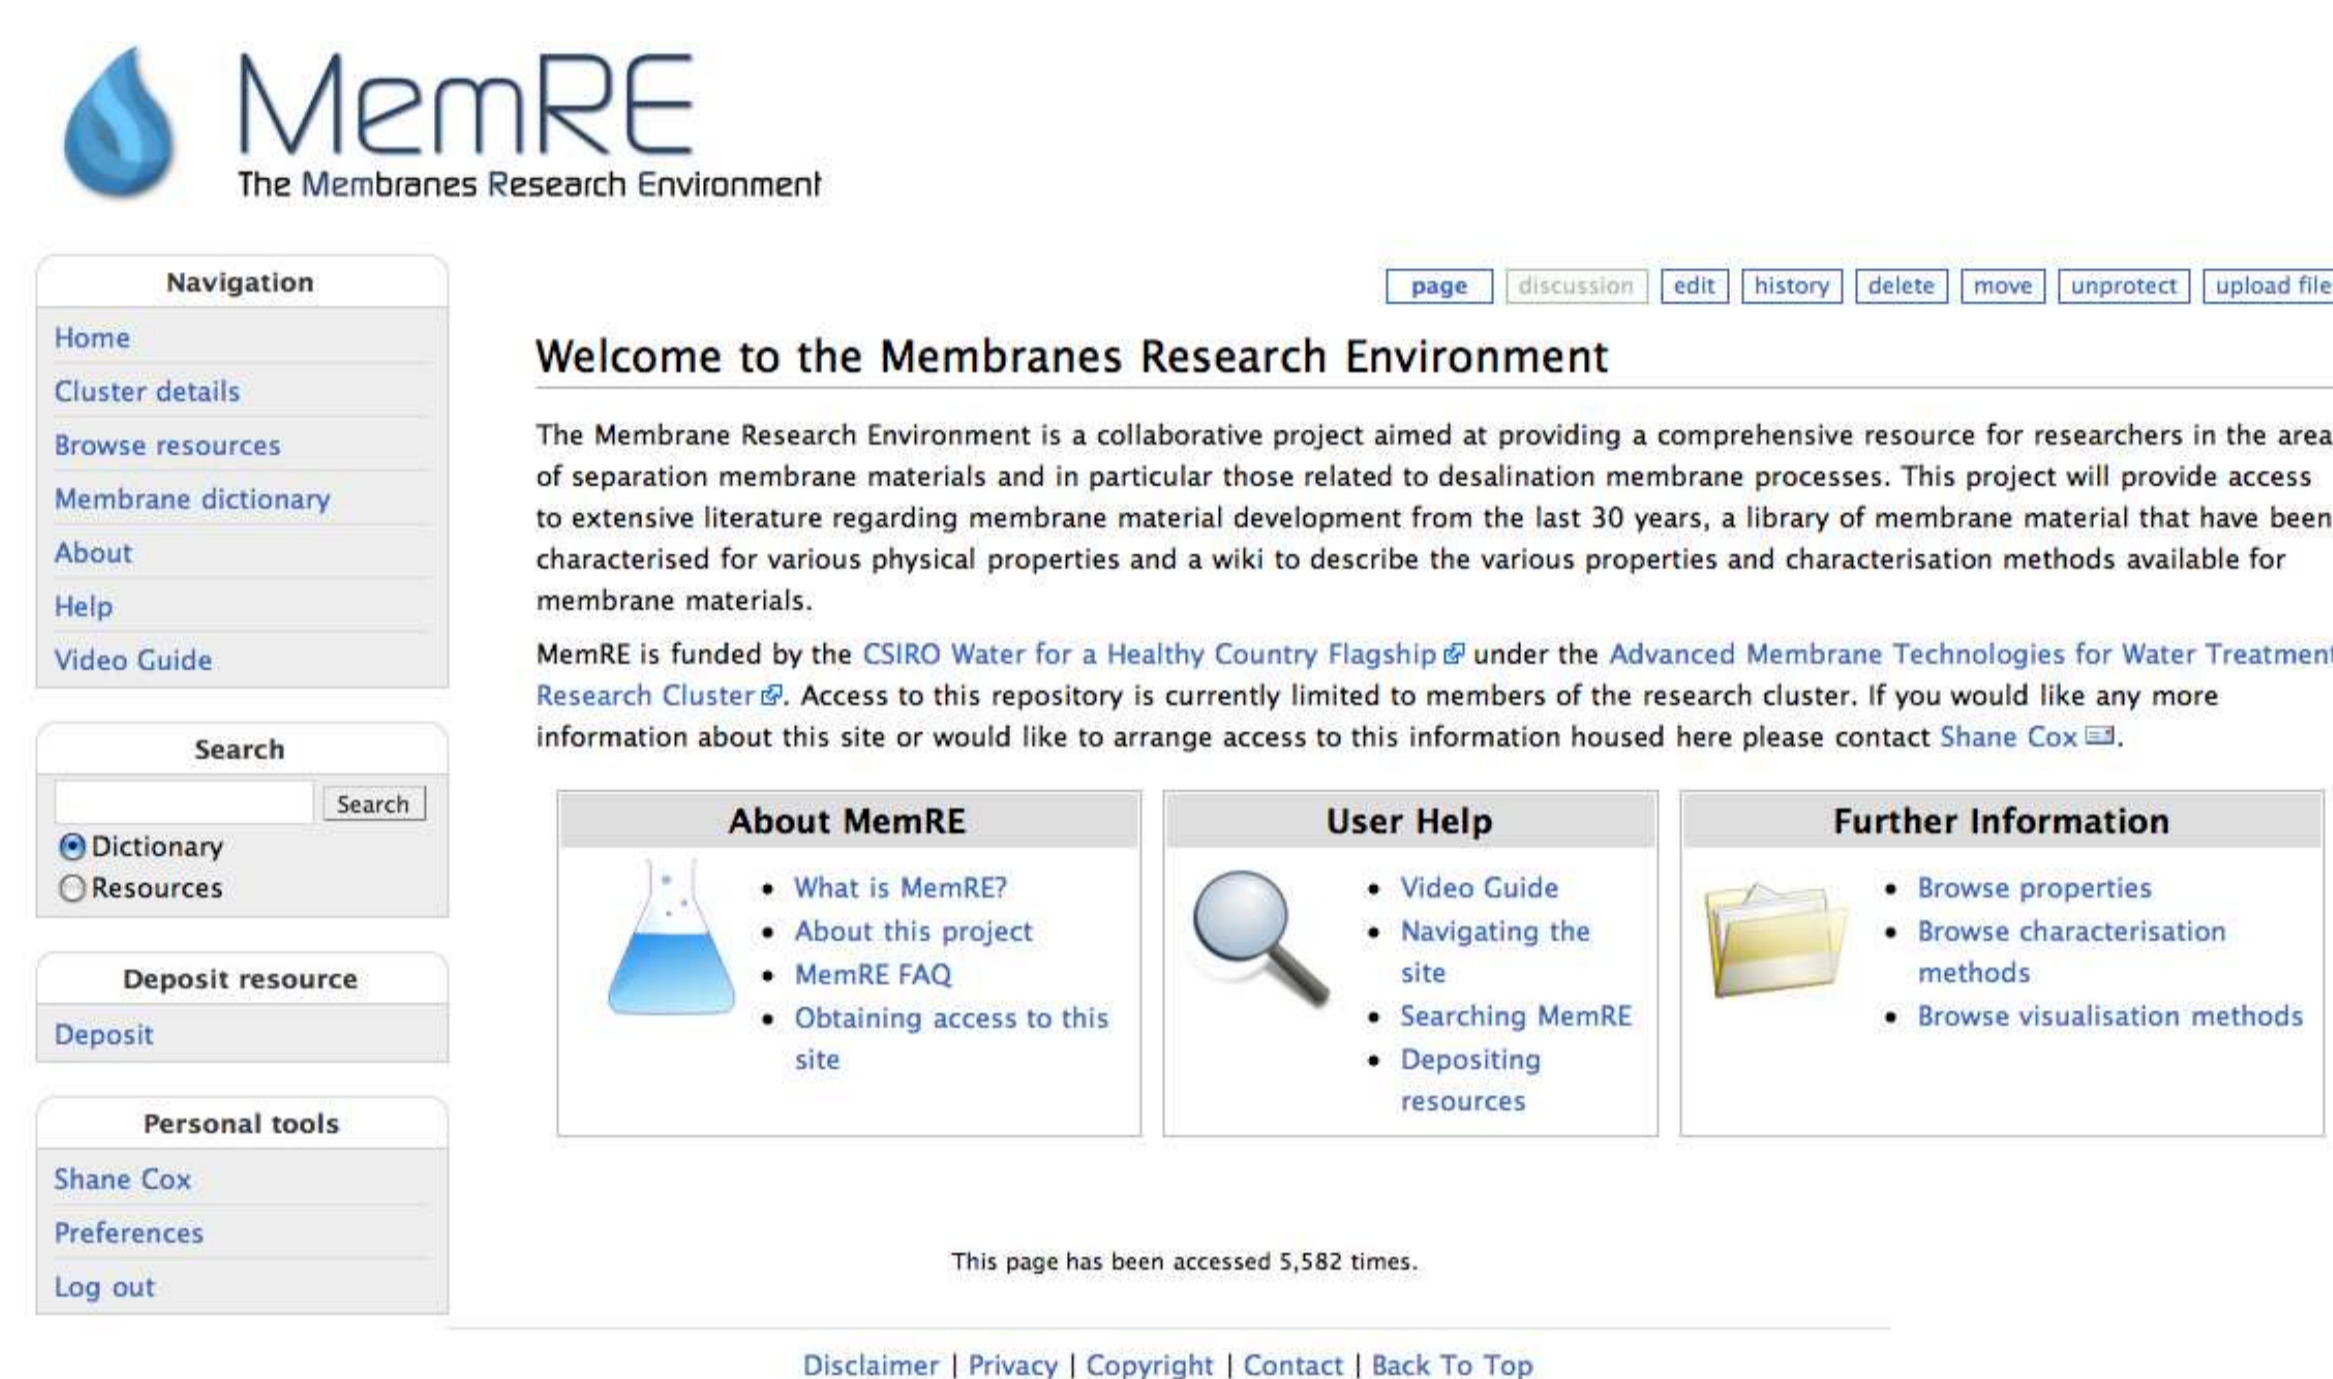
MemRE
The Membranes Research Environment

Navigation
Home
Cluster details
Browse resources
Membrane dictionary
About
Help
Video Guide

Search
Search
Dictionary
Resources

Deposit resource
Deposit

Personal tools
Shane Cox
Preferences
Log out

page | discussion | edit | history | delete | move | unprotect | upload file

Welcome to the Membranes Research Environment

The Membrane Research Environment is a collaborative project aimed at providing a comprehensive resource for researchers in the area of separation membrane materials and in particular those related to desalination membrane processes. This project will provide access to extensive literature regarding membrane material development from the last 30 years, a library of membrane material that have been characterised for various physical properties and a wiki to describe the various properties and characterisation methods available for membrane materials.

MemRE is funded by the CSIRO Water for a Healthy Country Flagship under the Advanced Membrane Technologies for Water Treatment Research Cluster. Access to this repository is currently limited to members of the research cluster. If you would like any more information about this site or would like to arrange access to this information housed here please contact Shane Cox.

About MemRE
- What is MemRE?
- About this project
- MemRE FAQ
- Obtaining access to this site

User Help
- Video Guide
- Navigating the site
- Searching MemRE
- Depositing resources

Further Information
- Browse properties
- Browse characterisation methods
- Browse visualisation methods

This page has been accessed 5,582 times.

Disclaimer | Privacy | Copyright | Contact | Back To Top